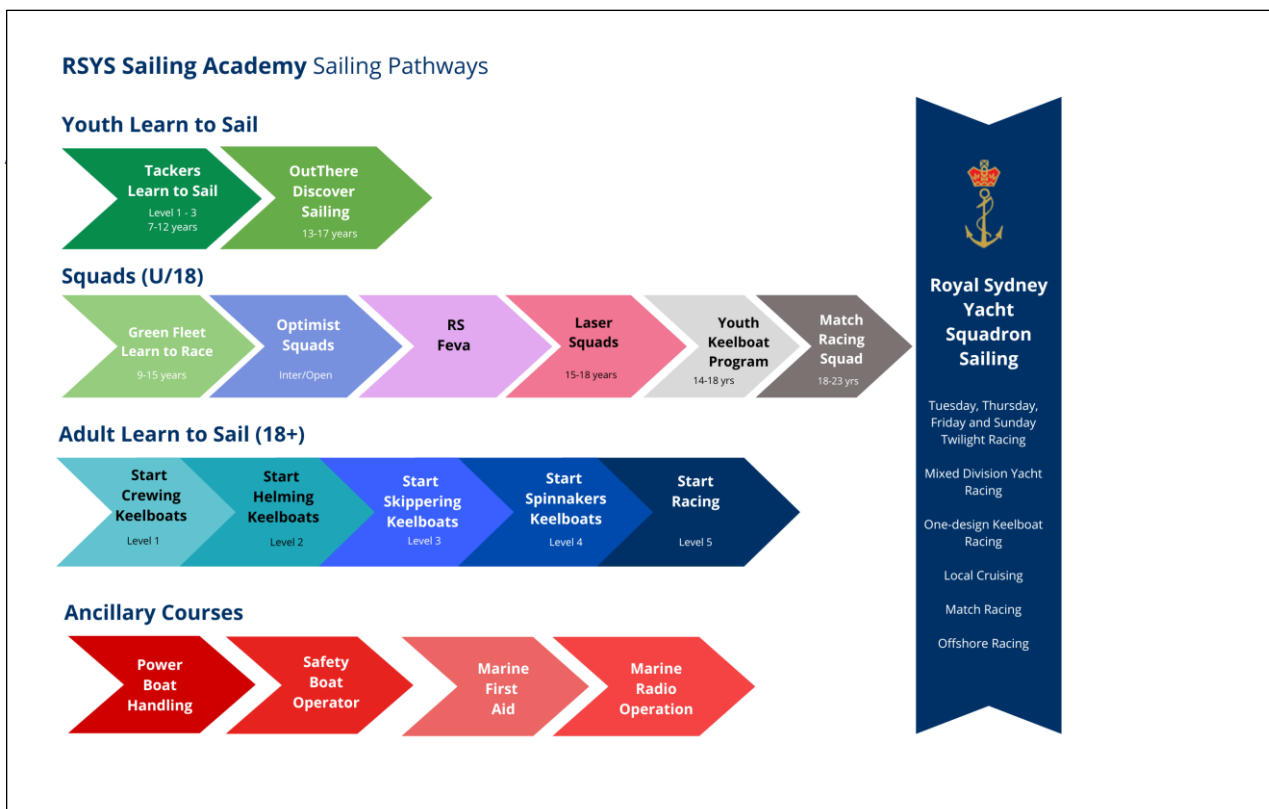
**RSYS Sailing Academy** Sailing Pathways

**Youth Learn to Sail**

Tackers Learn to Sail
Level 1 - 3
7-12 years

OutThere Discover Sailing
13-17 years

**Squads (U/18)**

Green Fleet Learn to Race
9-15 years

Optimist Squads
Inter/Open

RS Feva

Laser Squads
15-18 years

Youth Keelboat Program
14-18 yrs

Match Racing Squad
18-23 yrs

**Adult Learn to Sail (18+)**

Start Crewing Keelboats
Level 1

Start Helming Keelboats
Level 2

Start Skippering Keelboats
Level 3

Start Spinnakers Keelboats
Level 4

Start Racing
Level 5

**Ancillary Courses**

Power Boat Handling

Safety Boat Operator

Marine First Aid

Marine Radio Operation

Royal Sydney Yacht Squadron Sailing

Tuesday, Thursday, Friday and Sunday Twilight Racing

Mixed Division Yacht Racing

One-design Keelboat Racing

Local Cruising

Match Racing

Offshore Racing